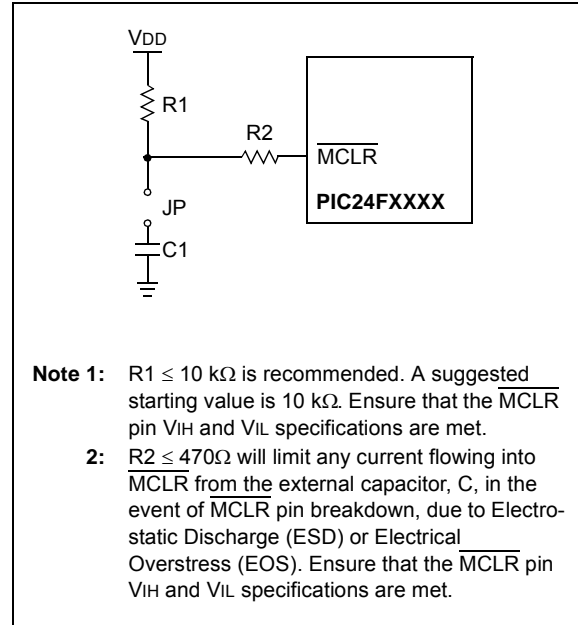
VDD

R1

R2

$\overline{MCLR}$

PIC24FXXXX

JP

C1

**Note 1:** R1 $\leq$ 10 k$\Omega$ is recommended. A suggested starting value is 10 k$\Omega$. Ensure that the $\overline{MCLR}$ pin VIH and VIL specifications are met.

**2:** R2 $\leq$ 470$\Omega$ will limit any current flowing into $\overline{MCLR}$ from the external capacitor, C, in the event of $\overline{MCLR}$ pin breakdown, due to Electrostatic Discharge (ESD) or Electrical Overstress (EOS). Ensure that the $\overline{MCLR}$ pin VIH and VIL specifications are met.